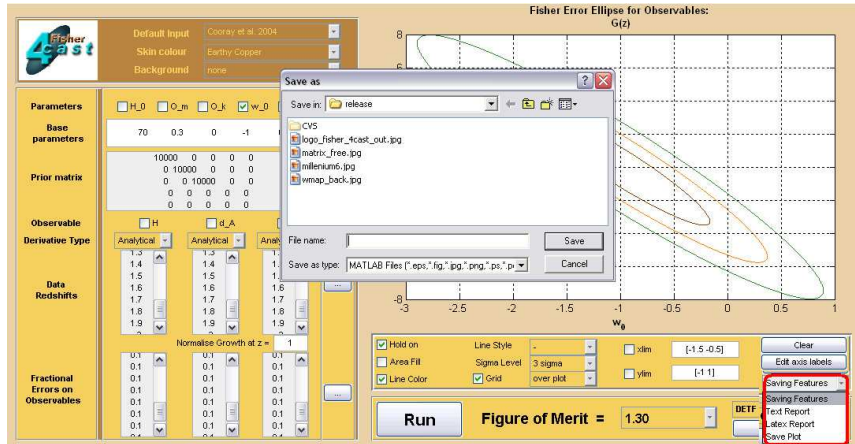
Fisher 4cast

Default Input Cooray et al. 2004
Skin colour Earthy Copper
Background none

Fisher Error Ellipse for Observables: G(z)

Parameters H_0 O_m O_k w_0

Base parameters 70 0.3 0 -1

Prior matrix
10000 0 0 0 0
0 10000 0 0 0
0 0 10000 0 0
0 0 0 0 0
0 0 0 0 0

Observable H d_A
Derivative Type Analytical Analytical Analy

Data Redshifts
1.3 1.4 1.5 1.6 1.7 1.8 1.9
1.3 1.4 1.5 1.6 1.7 1.8 1.9
1.3 1.4 1.5 1.6 1.7 1.8 1.9

Normalise Growth at z = 1

Fractional Errors on Observables
0.1 0.1 0.1 0.1 0.1 0.1 0.1
0.1 0.1 0.1 0.1 0.1 0.1 0.1
0.1 0.1 0.1 0.1 0.1 0.1 0.1

Save as
Save in: release
CVS
logo_fisher_4cast_out.jpg
matrix_free.jpg
millenium6.jpg
wmap_back.jpg
File name:
Save
Save as type: MATLAB Files (*.eps,*.fig,*.jpg,*.png,*.ps,*.p
Cancel

8
6
-8
-3 -2.5 -2 -1.5 -1 -0.5 0 0.5 1
$w_0$

Hold on
Area Fill
Line Color
Line Style -
Sigma Level 3 sigma
Grid over plot
xlim [-1.5 -0.5]
ylim [-1 1]
Clear
Edit axis labels
Saving Features
Saving Features
Text Report
Latex Report
Save Plot

Run
Figure of Merit = 1.30
DETF